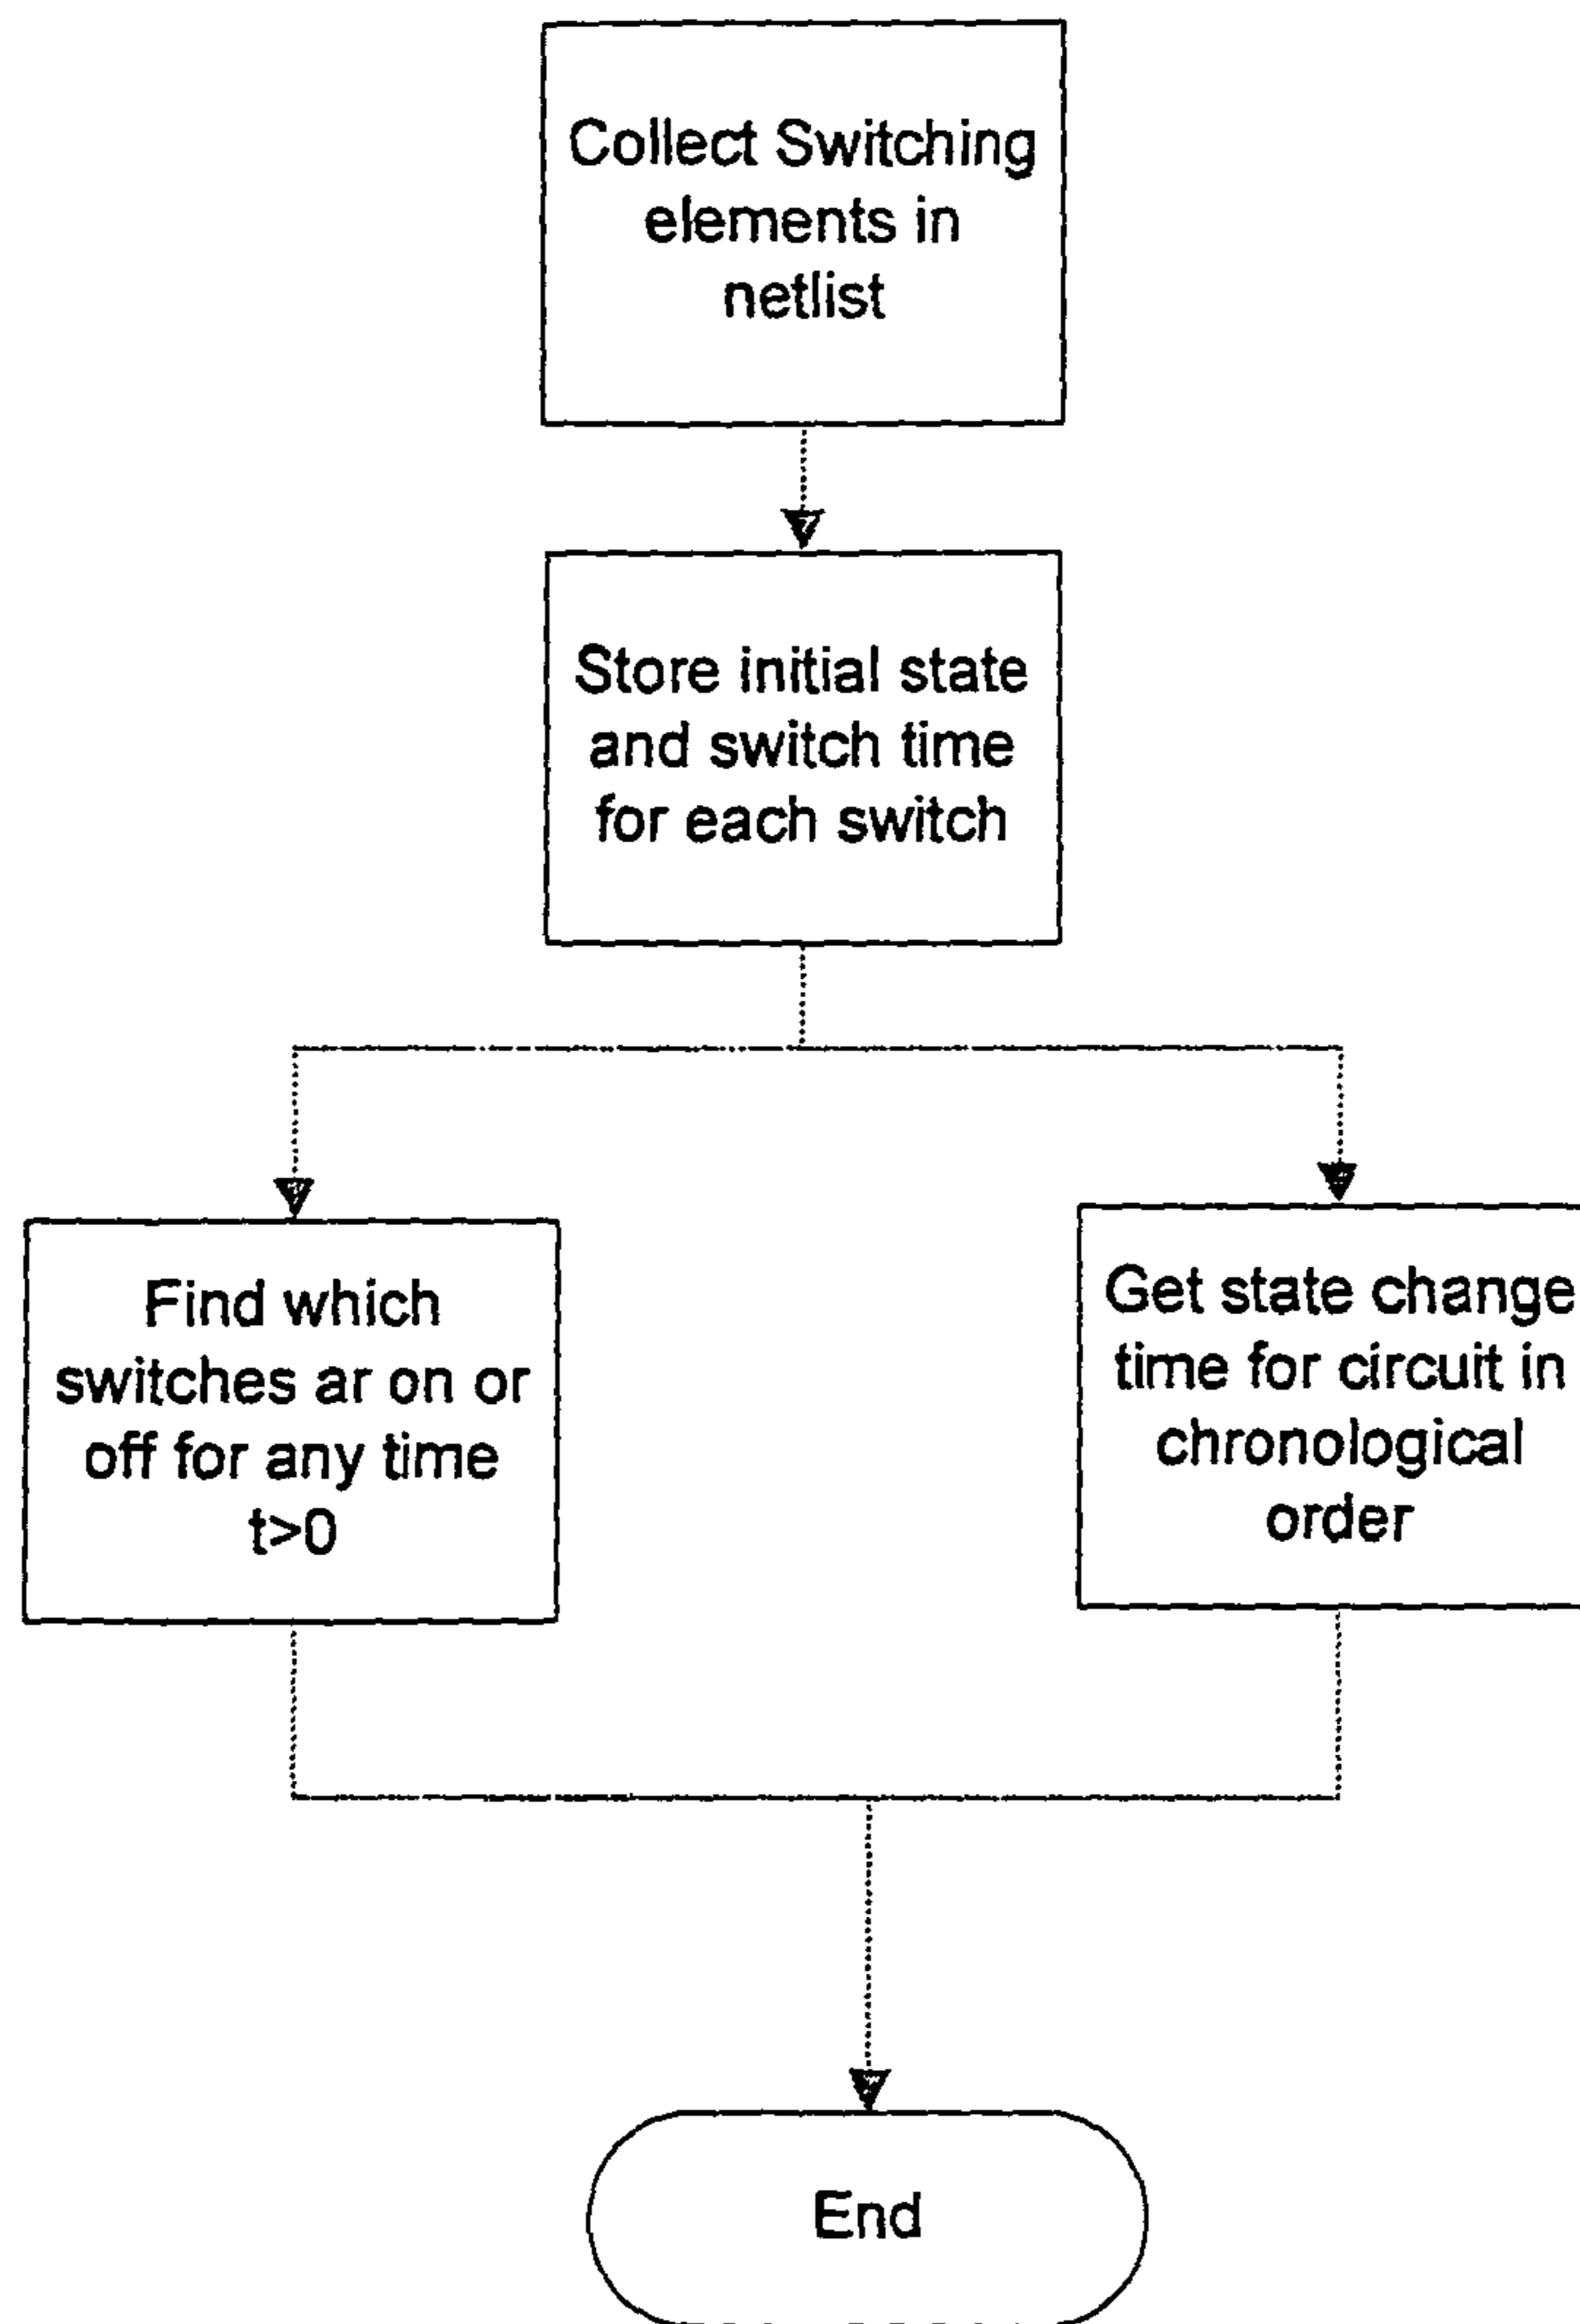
Collect Switching elements in netlist

Store initial state and switch time for each switch

Find which switches ar on or off for any time t>0

Get state change time for circuit in chronological order

End